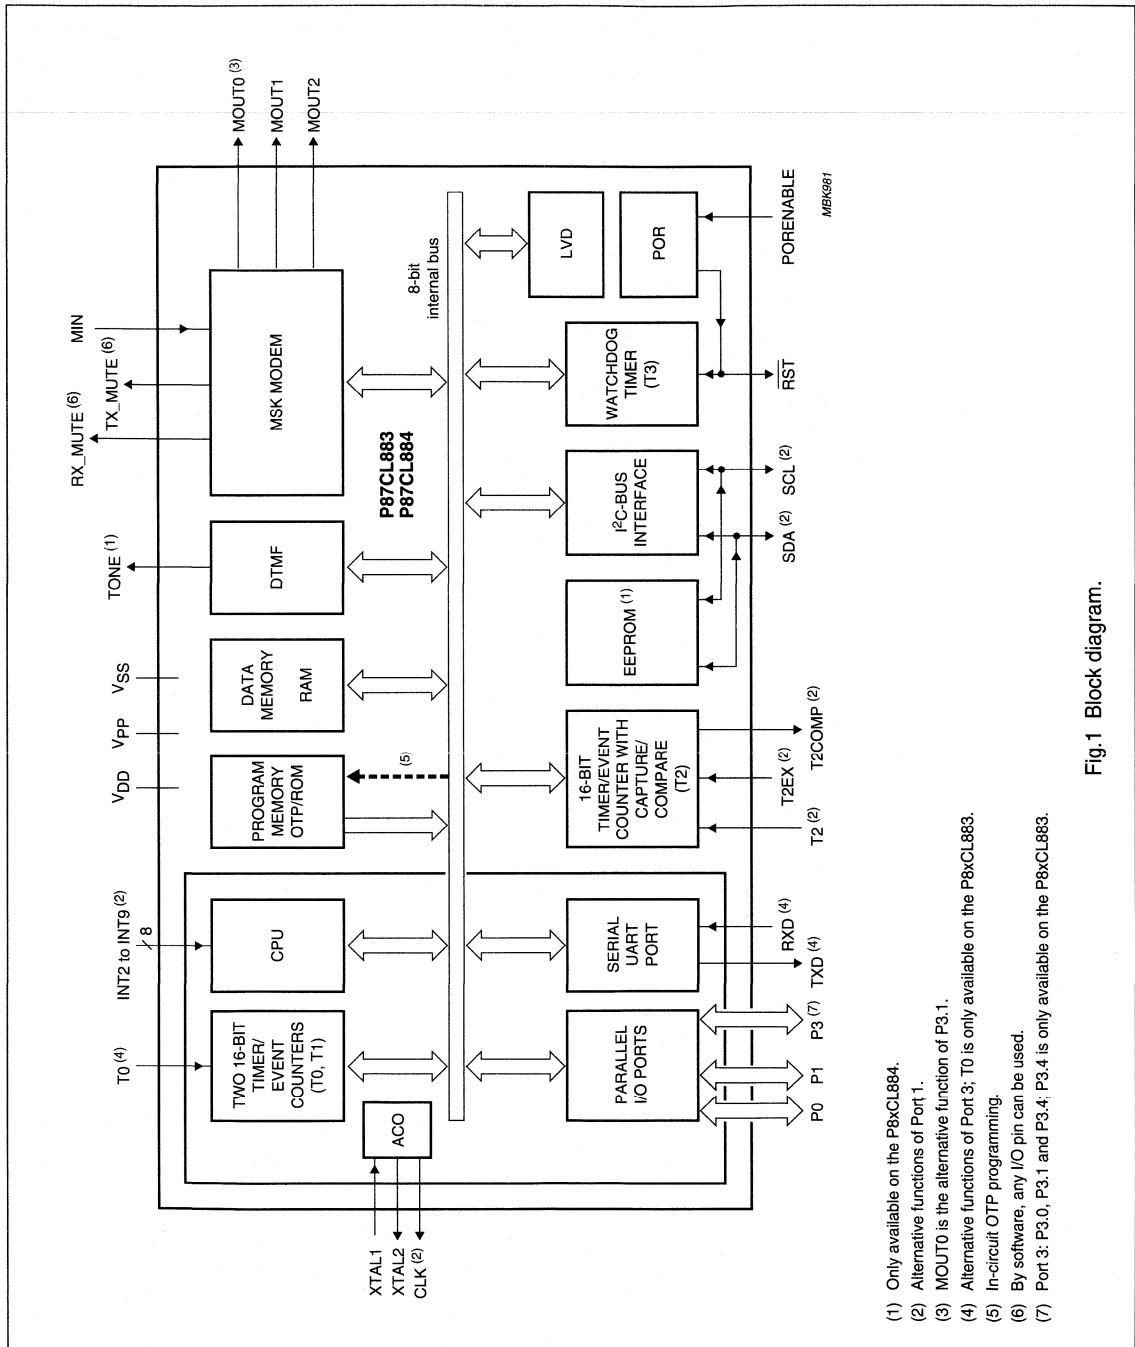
MOUT0 (3)
MOUT1
MOUT2

MIN
TX_MUTE (6)
RX_MUTE (6)
TONE (1)
$V_{SS}$
$V_{PP}$
$V_{DD}$
INT2 to INT9 (2)
8
T0 (4)

MSK MODEM
DTMF
DATA MEMORY RAM
PROGRAM MEMORY OTP/ROM
CPU
TWO 16-BIT TIMER/ EVENT COUNTERS (T0, T1)
ACO

P87CL883
P87CL884

8-bit internal bus

(5)

LVD
POR
WATCHDOG TIMER (T3)
$I^2C$-BUS INTERFACE
EEPROM (1)
16-BIT TIMER/EVENT COUNTER WITH CAPTURE/ COMPARE (T2)
SERIAL UART PORT
PARALLEL I/O PORTS

MBK981
PORENABLE
$\overline{RST}$
SCL (2)
SDA (2)
T2COMP (2)
T2EX (2)
T2 (2)
RXD (4)
TXD (4)
P3 (7)
P1
P0

XTAL1
XTAL2
CLK (2)

(1) Only available on the P8xCL884.
(2) Alternative functions of Port 1.
(3) MOUT0 is the alternative function of P3.1.
(4) Alternative functions of Port 3; T0 is only available on the P8xCL883.
(5) In-circuit OTP programming.
(6) By software, any I/O pin can be used.
(7) Port 3: P3.0, P3.1 and P3.4; P3.4 is only available on the P8xCL883.

Fig.1 Block diagram.